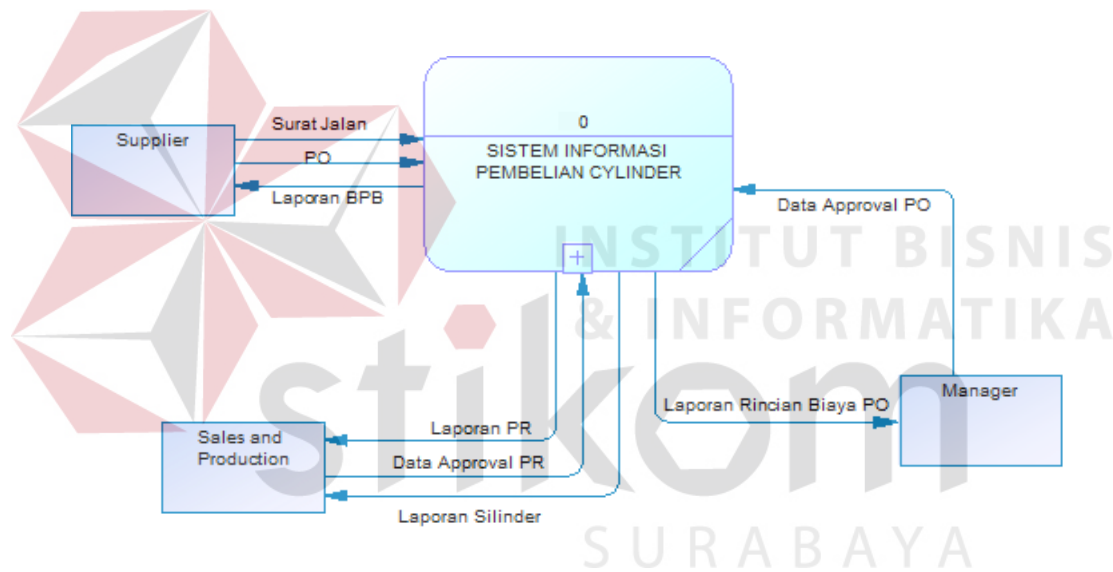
0
SISTEM INFORMASI PEMBELIAN CYLINDER

Supplier

Surat Jalan

PO

Laporan BPB

Data Approval PO

Manager

Laporan Rincian Biaya PO

Sales and Production

Laporan PR

Data Approval PR

Laporan Silinder

INSTITUT BISNIS & INFORMATIKA

stikom

SURABAYA